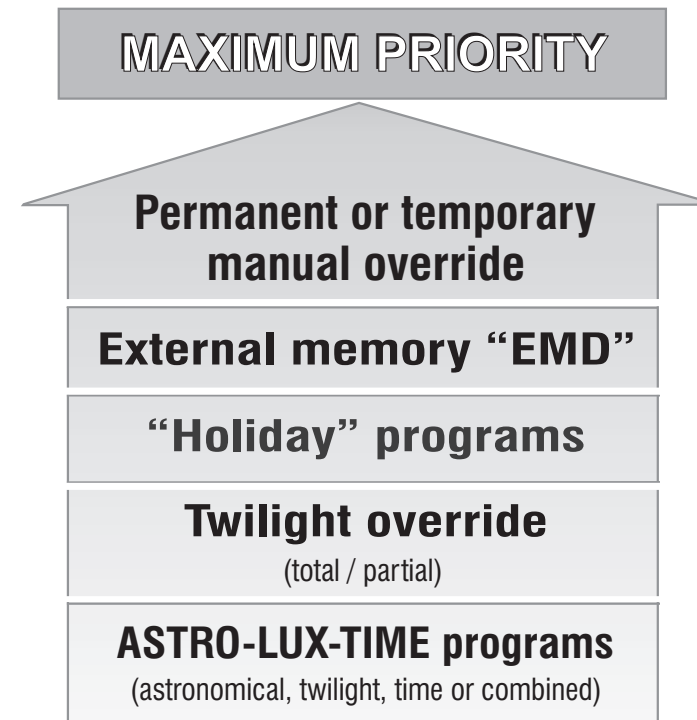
MAXIMUM PRIORITY

Permanent or temporary manual override

External memory “EMD”

“Holiday” programs

Twilight override

(total / partial)

ASTRO-LUX-TIME programs

(astronomical, twilight, time or combined)